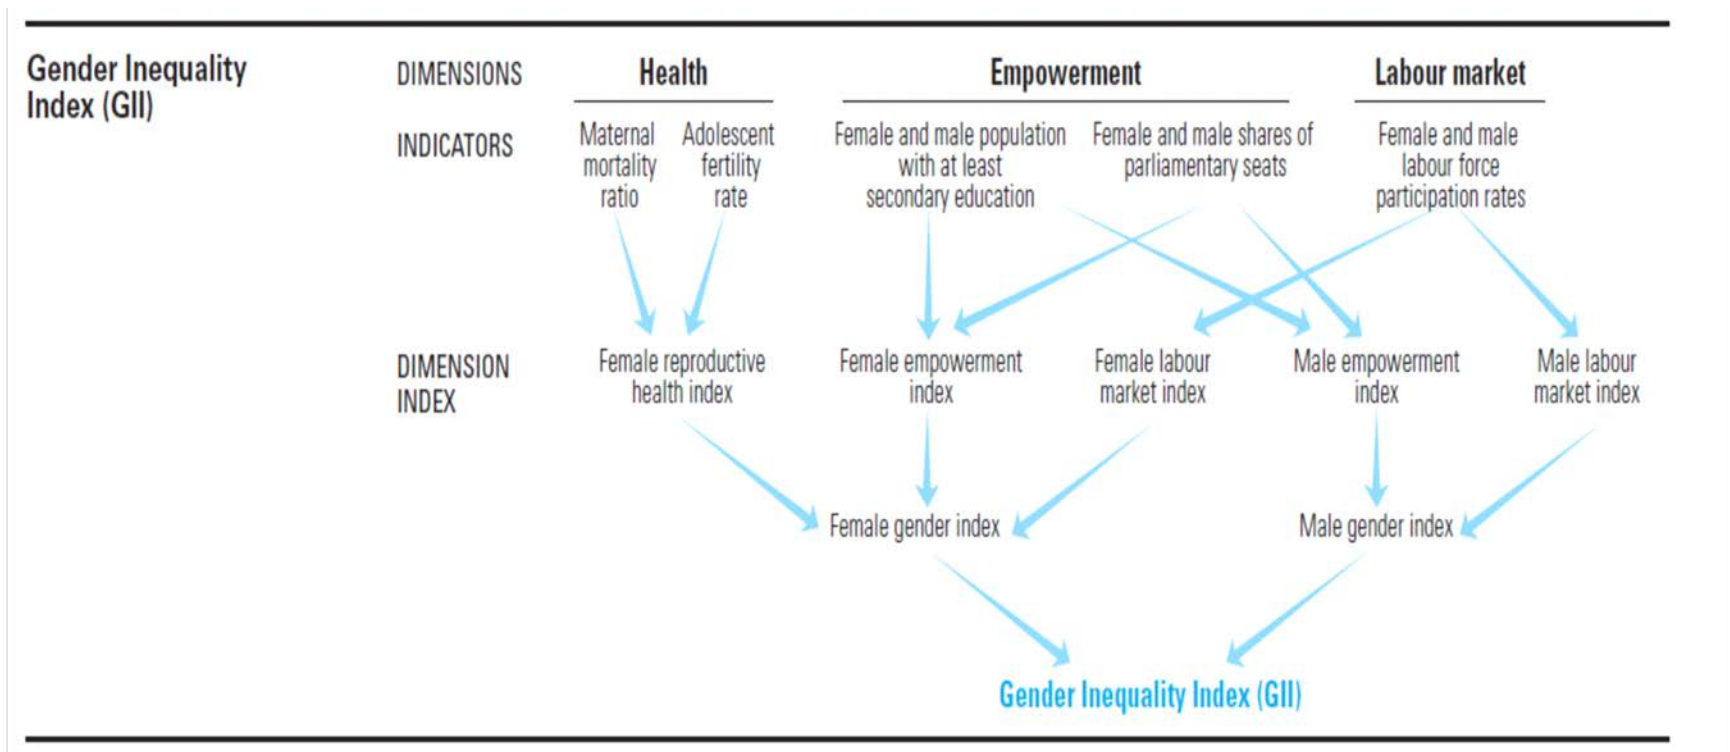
Gender Inequality Index (GII)

DIMENSIONS

Health

Empowerment

Labour market

INDICATORS

Maternal mortality ratio

Adolescent fertility rate

Female and male population with at least secondary education

Female and male shares of parliamentary seats

Female and male labour force participation rates

DIMENSION INDEX

Female reproductive health index

Female empowerment index

Female labour market index

Male empowerment index

Male labour market index

Female gender index

Male gender index

Gender Inequality Index (GII)